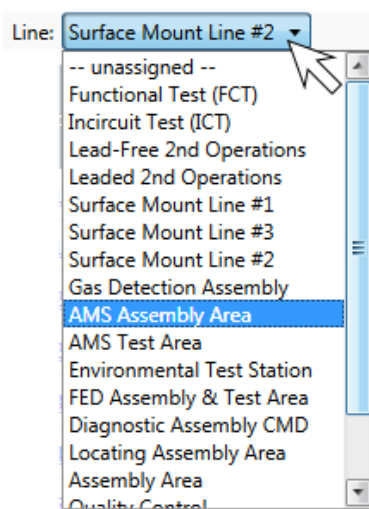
Line: Surface Mount Line #2

-- unassigned --
Functional Test (FCT)
Incircuit Test (ICT)
Lead-Free 2nd Operations
Leaded 2nd Operations
Surface Mount Line #1
Surface Mount Line #3
Surface Mount Line #2
Gas Detection Assembly
AMS Assembly Area
AMS Test Area
Environmental Test Station
FED Assembly & Test Area
Diagnostic Assembly CMD
Locating Assembly Area
Assembly Area
Quality Control